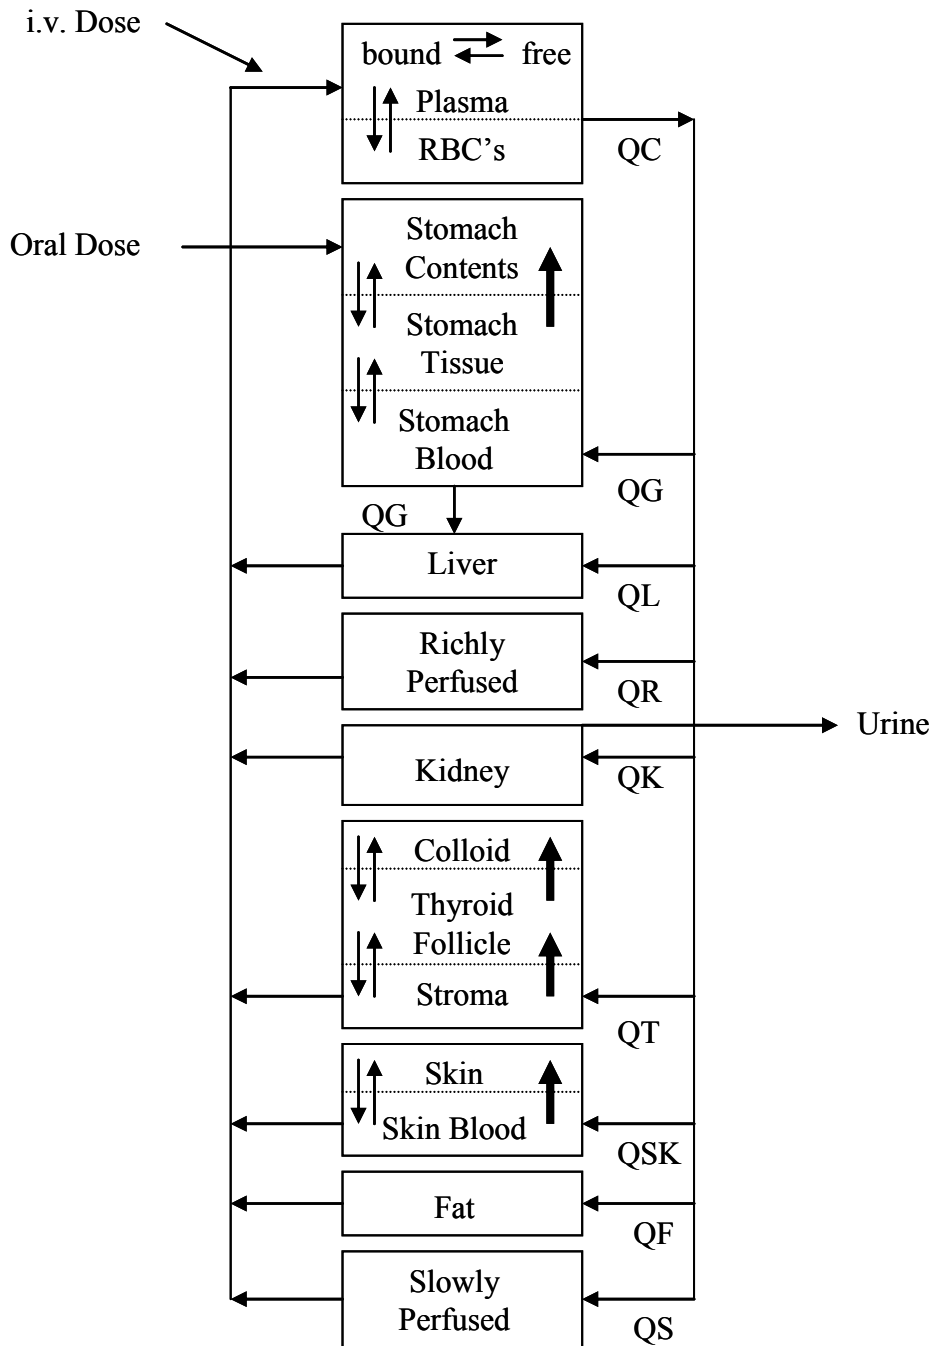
i.v. Dose

bound free
Plasma
RBC's

QC

Oral Dose

Stomach Contents
Stomach Tissue
Stomach Blood

QG

QG

Liver

QL

Richly Perfused

QR

Urine

Kidney

QK

Colloid
Thyroid Follicle
Stroma

QT

Skin
Skin Blood

QSK

Fat

QF

Slowly Perfused

QS